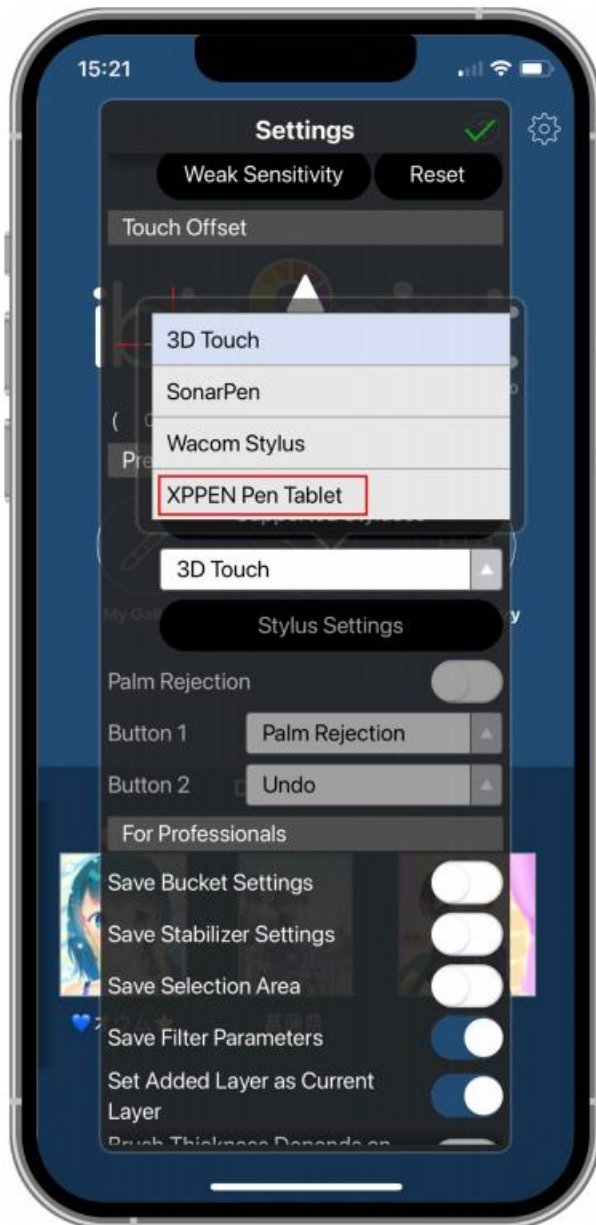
15:21

Settings

Weak Sensitivity

Reset

Touch Offset

3D Touch

SonarPen

Wacom Stylus

XPPEN Pen Tablet

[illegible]

3D Touch

Stylus Settings

Palm Rejection

Button 1

Palm Rejection

Button 2

Undo

For Professionals

Save Bucket Settings

Save Stabilizer Settings

Save Selection Area

Save Filter Parameters

Set Added Layer as Current Layer

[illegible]